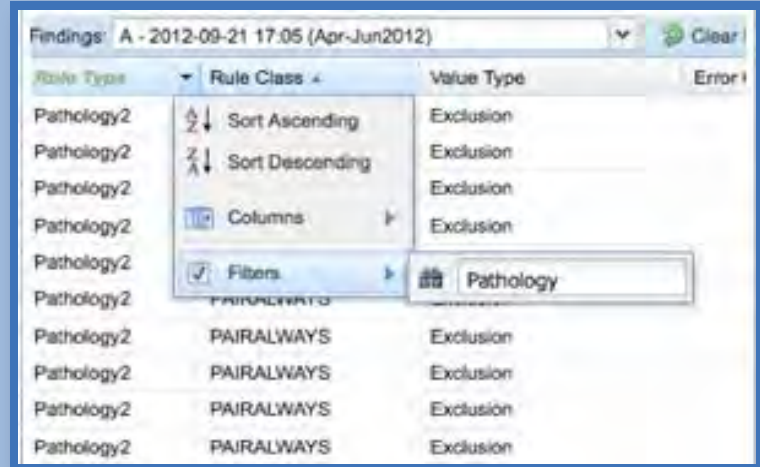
Findings: A - 2012-09-21 17:05 (Apr-Jun2012)

Clear

| Rule Type | Rule Class | Value Type | Error |
|---|---|---|---|
| Pathology2 | | Exclusion | |
| Pathology2 | | Exclusion | |
| Pathology2 | | Exclusion | |
| Pathology2 | | Exclusion | |
| Pathology2 | | | |
| Pathology2 | PAIRALWAYS | | |
| Pathology2 | PAIRALWAYS | Exclusion | |
| Pathology2 | PAIRALWAYS | Exclusion | |
| Pathology2 | PAIRALWAYS | Exclusion | |
| Pathology2 | PAIRALWAYS | Exclusion | |

Sort Ascending
Sort Descending
Columns
Filters

Pathology